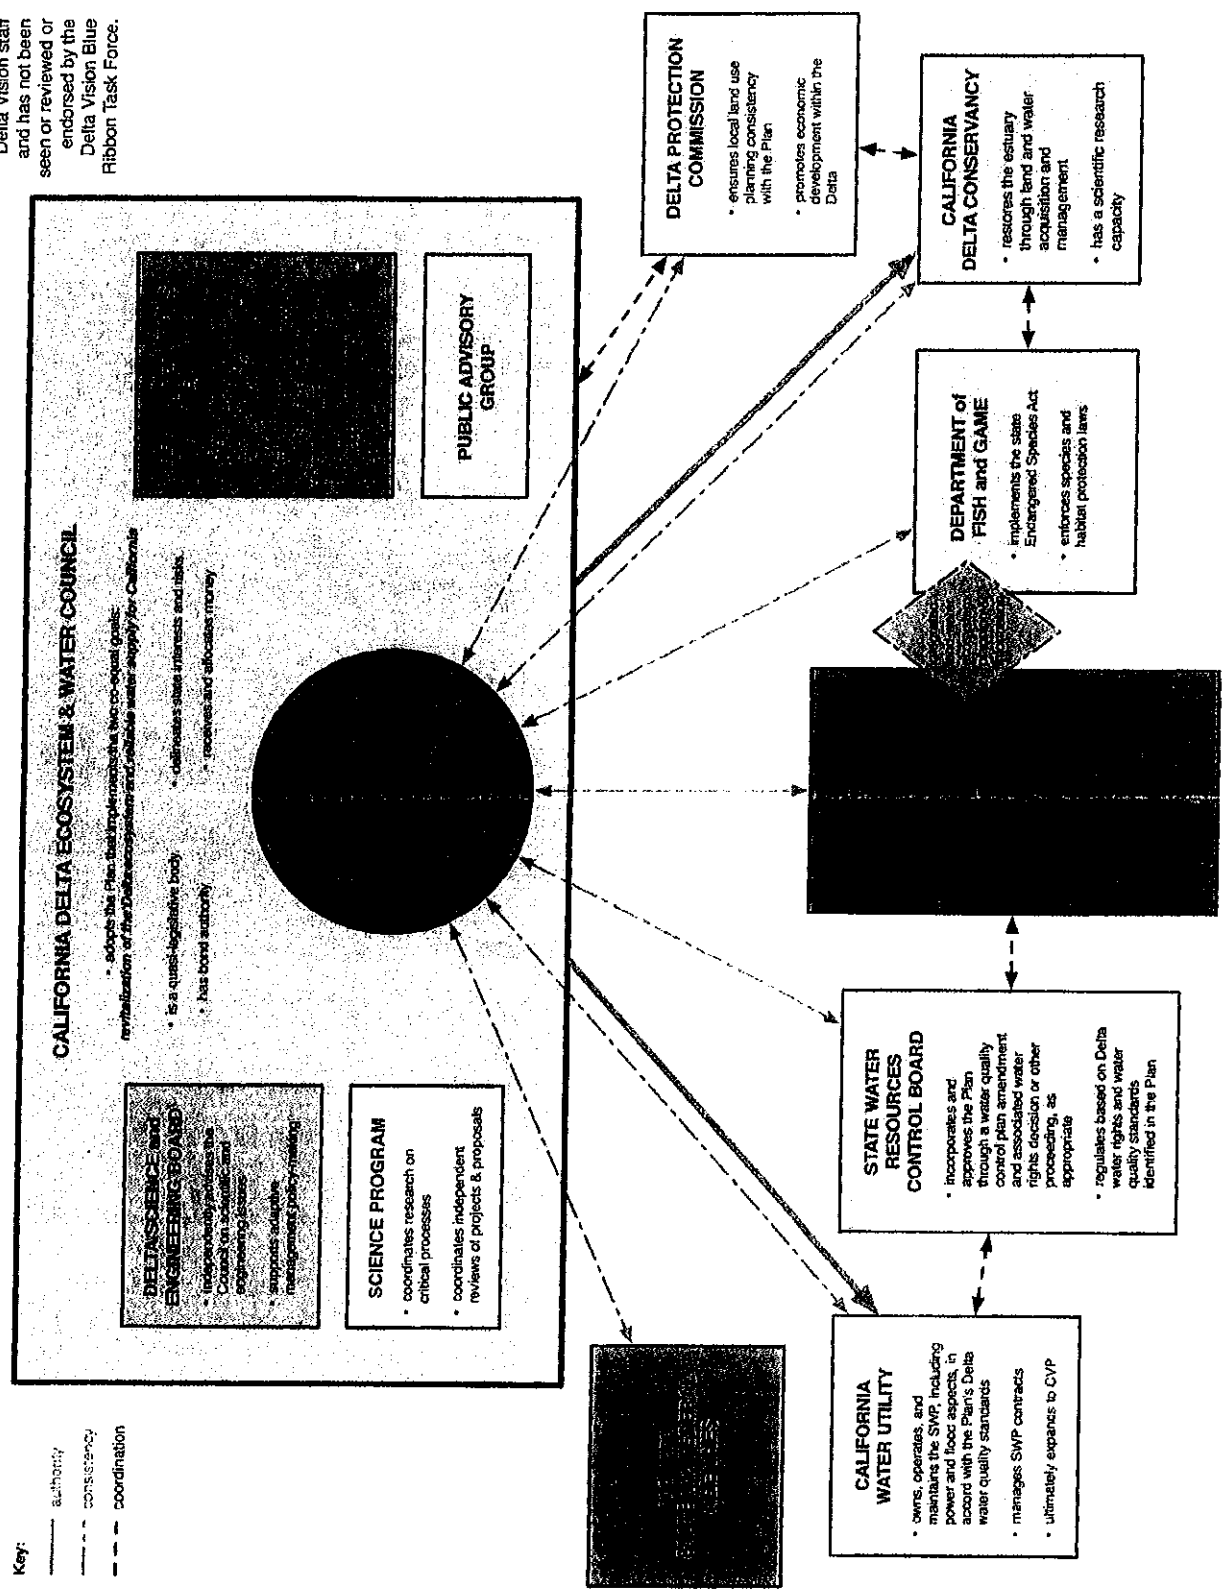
Delta Vision staff and has not been seen or reviewed or endorsed by the Delta Vision Blue Ribbon Task Force.

CALIFORNIA DELTA ECOSYSTEM & WATER COUNCIL

• adopts the Plan that implements the two co-equal goals: revitalization of the Delta ecosystem and reliable water supply for California

• is a quasi-legislative body
• has bond authority
• delineates state interests and risks
• receives and allocates money

DELTA SCIENCE and ENGINEERING BOARD
• independently advises the Council on scientific and engineering issues
• supports adaptive management policy making

SCIENCE PROGRAM
• coordinates research on critical processes
• coordinates independent reviews of projects & proposals

PUBLIC ADVISORY GROUP

DELTA PROTECTION COMMISSION
• ensures local land use planning consistency with the Plan
• promotes economic development within the Delta

CALIFORNIA DELTA CONSERVANCY
• restores the estuary through land and water acquisition and management
• has a scientific research capacity

DEPARTMENT of FISH and GAME
• implements the state Endangered Species Act
• enforces species and habitat protection laws

STATE WATER RESOURCES CONTROL BOARD
• incorporates and approves the Plan through a water quality control plan amendment and associated water rights decision or other proceeding, as appropriate
• regulates based on Delta water rights and water quality standards identified in the Plan

CALIFORNIA WATER UTILITY
• owns, operates, and maintains the SWP, including power and flood aspects, in accord with the Plan's Delta water quality standards
• manages SWP contracts
• ultimately expands to CVP

Key:
authority
consistency
coordination